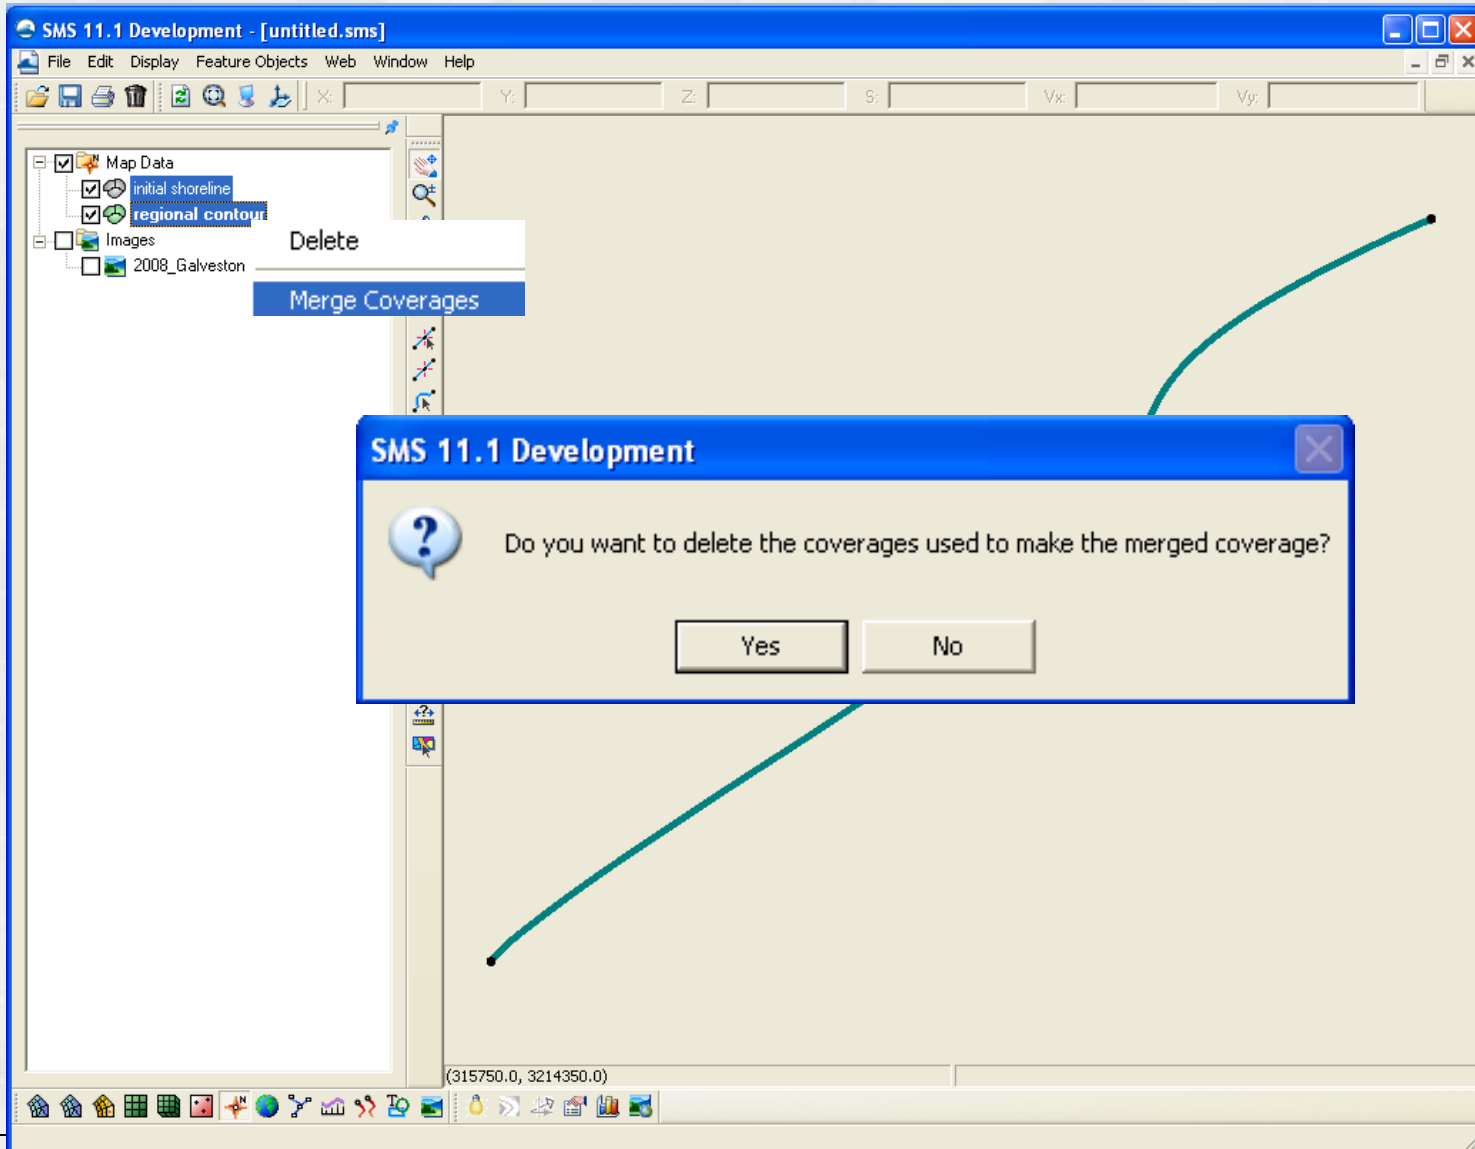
SMS 11.1 Development - [untitled.sms]

File Edit Display Feature Objects Web Window Help

X: Y: Z: S: Vx: Vy:

Map Data
initial shoreline
regional contour
Images
2008_Galveston

Delete

Merge Coverages

SMS 11.1 Development

Do you want to delete the coverages used to make the merged coverage?

Yes No

(315750.0, 3214350.0)